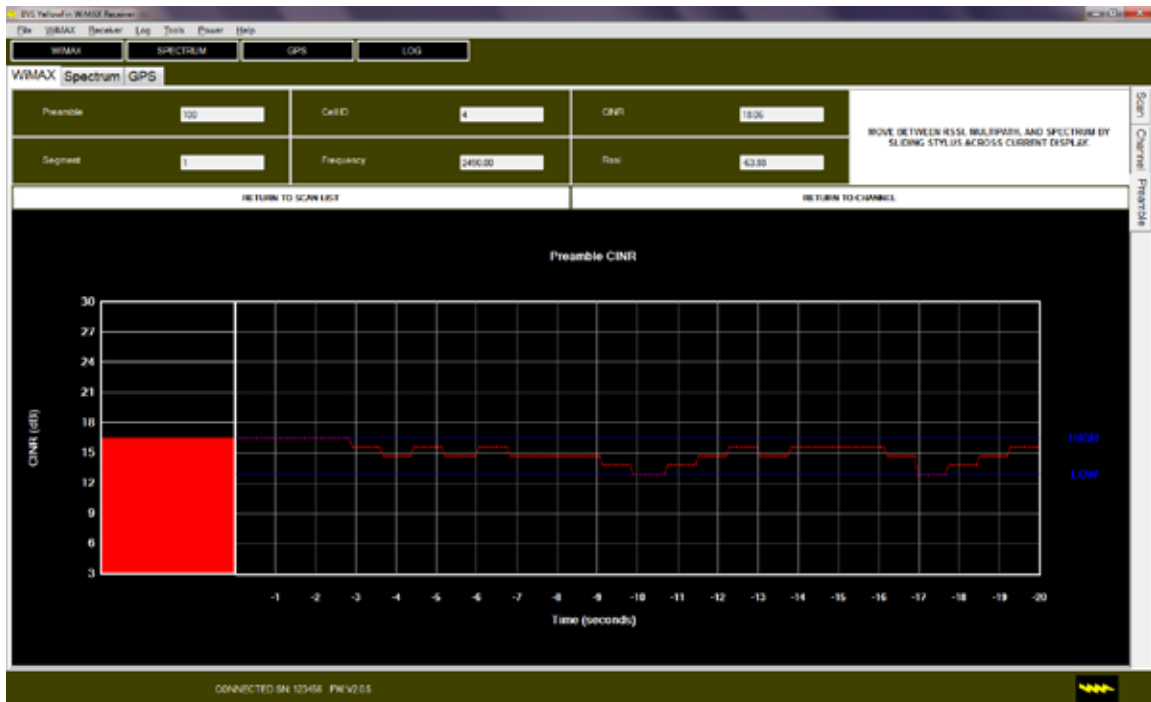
DVS Yellowfin WiMAX Receiver

File WiMAX Receiver Log Tools Power Help

WIMAX SPECTRUM GPS LOG

WiMAX Spectrum GPS

Preamble 100
Segment 1
Cell ID 4
Frequency 2490.00
CINR 18.05
Rssi -63.00

MOVE BETWEEN RSSI, MULTIPATH, AND SPECTRUM BY SLIDING STYLUS ACROSS CURRENT DISPLAY.

Scan
Channel
Preamble

RETURN TO SCAN LIST
RETURN TO CHANNEL

Preamble CINR

CINR (dB)

30
27
24
21
18
15
12
9
6
3

HIGH
LOW

-1 -2 -3 -4 -5 -6 -7 -8 -9 -10 -11 -12 -13 -14 -15 -16 -17 -18 -19 -20

Time (seconds)

CONNECTED SN: 123456 FW:V2.0.5